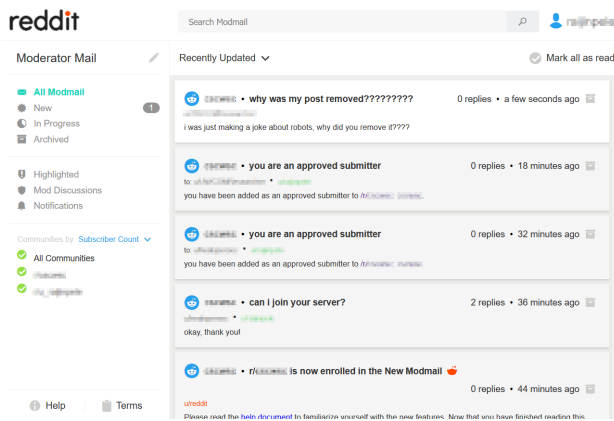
reddit

Search Modmail

Moderator Mail

All Modmail
New 1
In Progress
Archived

Highlighted
Mod Discussions
Notifications

Communities by Subscriber Count
All Communities
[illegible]
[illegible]

Help
Terms

Recently Updated

Mark all as read

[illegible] • why was my post removed?????????
0 replies • a few seconds ago
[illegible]
i was just making a joke about robots, why did you remove it????

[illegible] • you are an approved submitter
0 replies • 18 minutes ago
to: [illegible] • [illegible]
you have been added as an approved submitter to /r/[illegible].

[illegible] • you are an approved submitter
0 replies • 32 minutes ago
to: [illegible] • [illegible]
you have been added as an approved submitter to /r/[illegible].

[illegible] • can i join your server?
2 replies • 36 minutes ago
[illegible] • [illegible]
okay, thank you!

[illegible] • r/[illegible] is now enrolled in the New Modmail
0 replies • 44 minutes ago
u/reddit
Please read the help document to familiarize yourself with the new features. Now that you have finished reading this